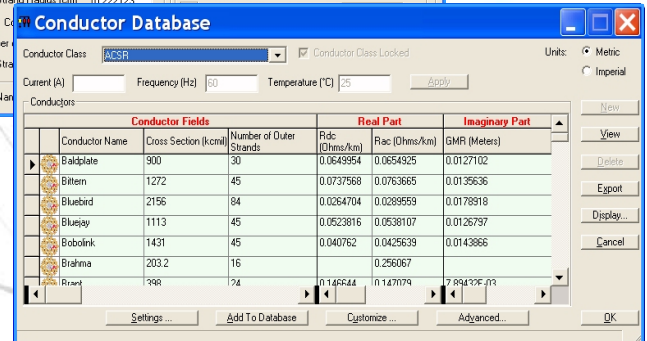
Conductor Database

Conductor Class ACSR
Conductor Class Locked
Units: Metric Imperial

Current (A) Frequency (Hz) 60 Temperature (°C) 25 Apply

Conductors

| | Conductor Fields | | | Real Part | | Imaginary Part |
|---|---|---|---|---|---|---|
| | Conductor Name | Cross Section (kcmil) | Number of Outer Strands | Rdc (Ohms/km) | Rac (Ohms/km) | GMR (Meters) |
| | Baldplate | 900 | 30 | 0.0649954 | 0.0654925 | 0.0127102 |
| | Bittern | 1272 | 45 | 0.0737568 | 0.0763665 | 0.0135636 |
| | Bluebird | 2156 | 84 | 0.0264704 | 0.0289559 | 0.0178918 |
| | Bluejay | 1113 | 45 | 0.0523816 | 0.0538107 | 0.0126797 |
| | Bobolink | 1431 | 45 | 0.040762 | 0.0425639 | 0.0143866 |
| | Brahma | 203.2 | 16 | | 0.256067 | |
| | Brant | 398 | 24 | 0.146644 | 0.147079 | 7.89432E-03 |

New
View
Delete
Export
Display...
Cancel

Settings ...
Add To Database
Customize ...
Advanced...
OK